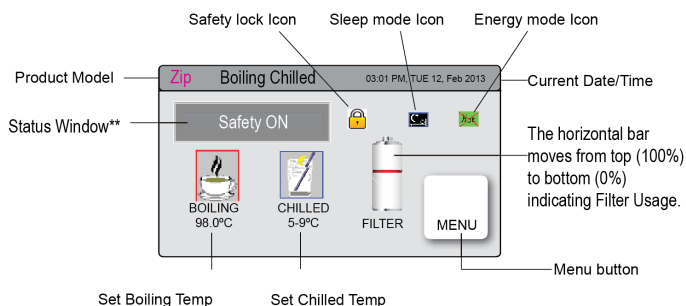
Safety lock Icon

Sleep mode Icon

Energy mode Icon

Product Model

Zip Boiling Chilled

03:01 PM, TUE 12, Feb 2013

Current Date/Time

Status Window**

Safety ON

The horizontal bar moves from top (100%) to bottom (0%) indicating Filter Usage.

BOILING
98.0ºC

CHILLED
5-9ºC

FILTER

MENU

Menu button

Set Boiling Temp

Set Chilled Temp